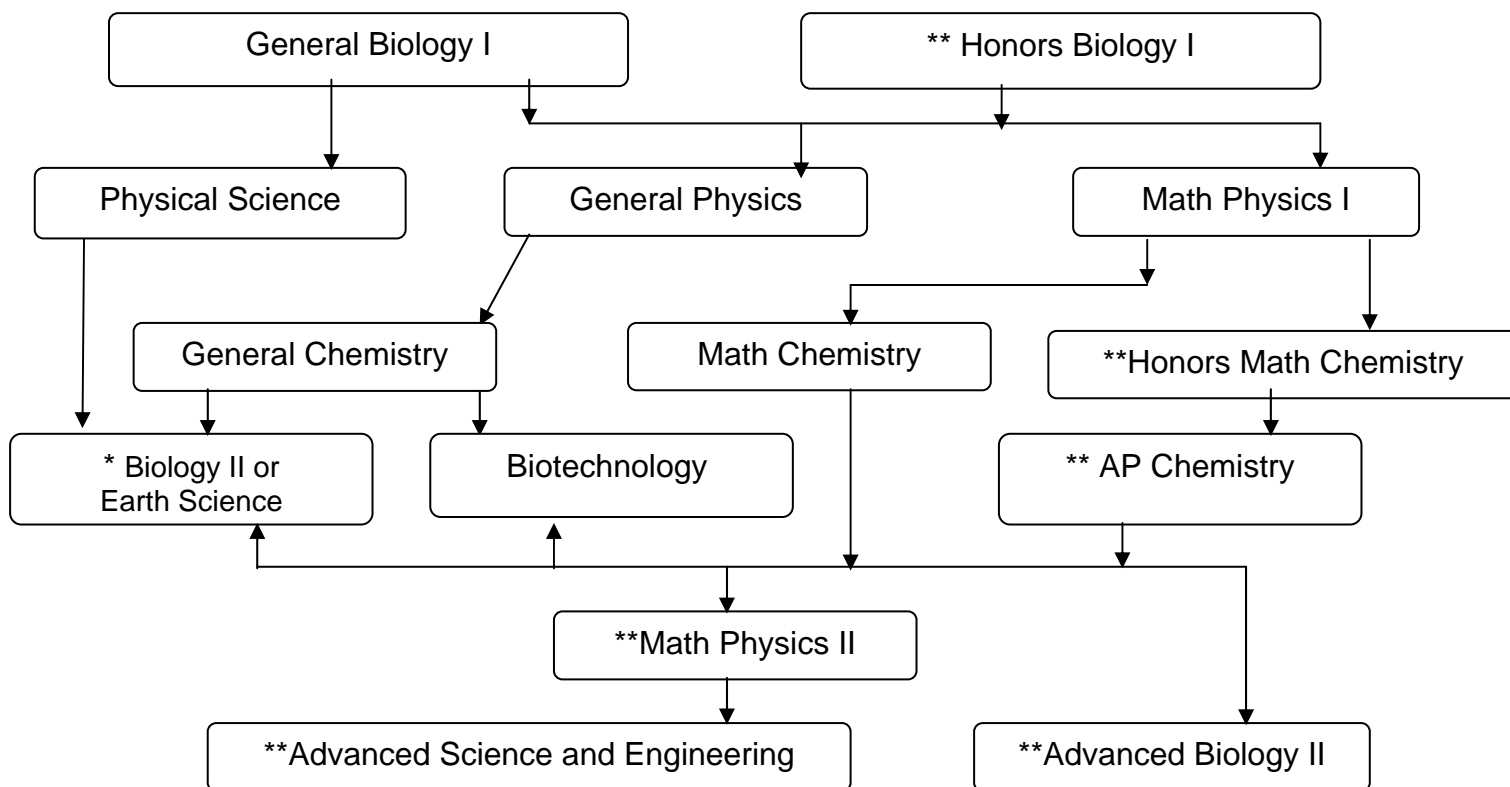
General Biology I

** Honors Biology I

Physical Science

General Physics

Math Physics I

General Chemistry

Math Chemistry

**Honors Math Chemistry

* Biology II or Earth Science

Biotechnology

** AP Chemistry

**Math Physics II

**Advanced Science and Engineering

**Advanced Biology II